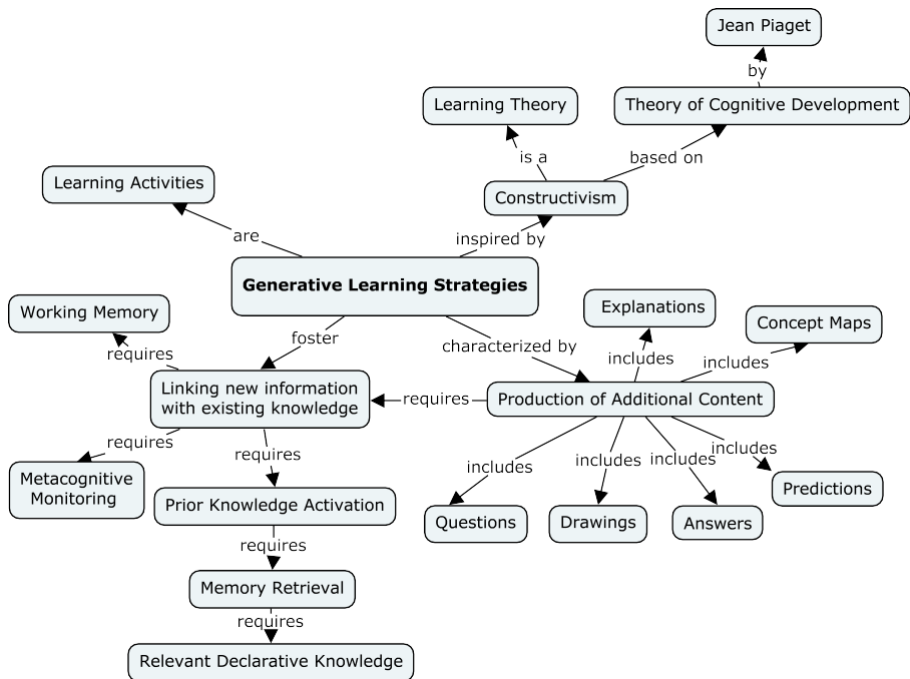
Jean Piaget
by
Learning Theory
Theory of Cognitive Development
is a
based on
Learning Activities
Constructivism
are
inspired by
Generative Learning Strategies
Working Memory
Explanations
Concept Maps
foster
characterized by
requires
includes
includes
Linking new information with existing knowledge
requires
Production of Additional Content
requires
requires
includes
includes
includes
includes
Metacognitive Monitoring
Predictions
Prior Knowledge Activation
Questions
Drawings
Answers
requires
Memory Retrieval
requires
Relevant Declarative Knowledge